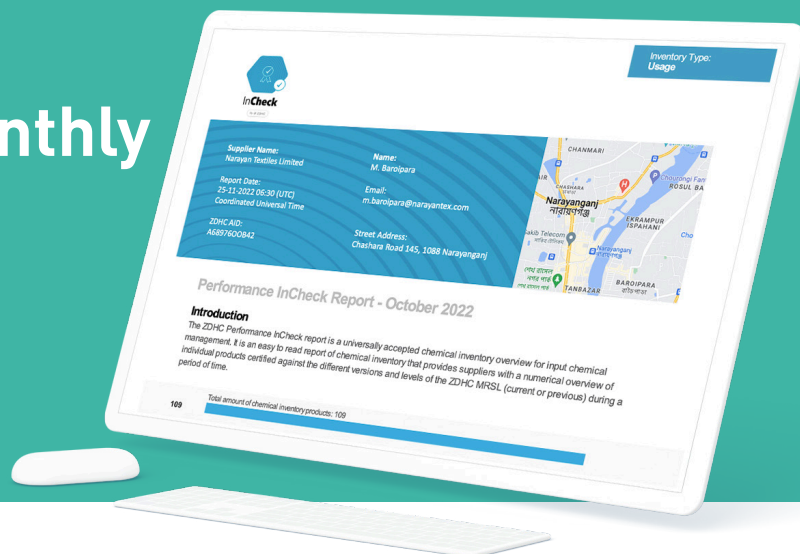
nthly

InCheck

Inventory Type:
Usage

Supplier Name:
Narayan Textiles Limited

Report Date:
25-11-2022 06:30 (UTC)
Coordinated Universal Time

ZDHC AID:
A68976DO842

Name:
M. Baroipara

Email:
m.baroipara@narayantex.com

Street Address:
Chashara Road 145, 1088 Narayanganj

CHANMARI
CHASHARA
Chourongi Fan
ROSUL BA
Narayanganj
নারায়ণগঞ্জ
EKRAMPUR
ISPAHANI
Sakib Telecom
BAROIPARA
TANBAZAR

Performance InCheck Report - October 2022

Introduction
The ZDHC Performance InCheck report is a universally accepted chemical inventory overview for input chemical management. It is an easy to read report of chemical inventory that provides suppliers with a numerical overview of individual products certified against the different versions and levels of the ZDHC MRSL (current or previous) during a period of time.

109
Total amount of chemical inventory products: 109